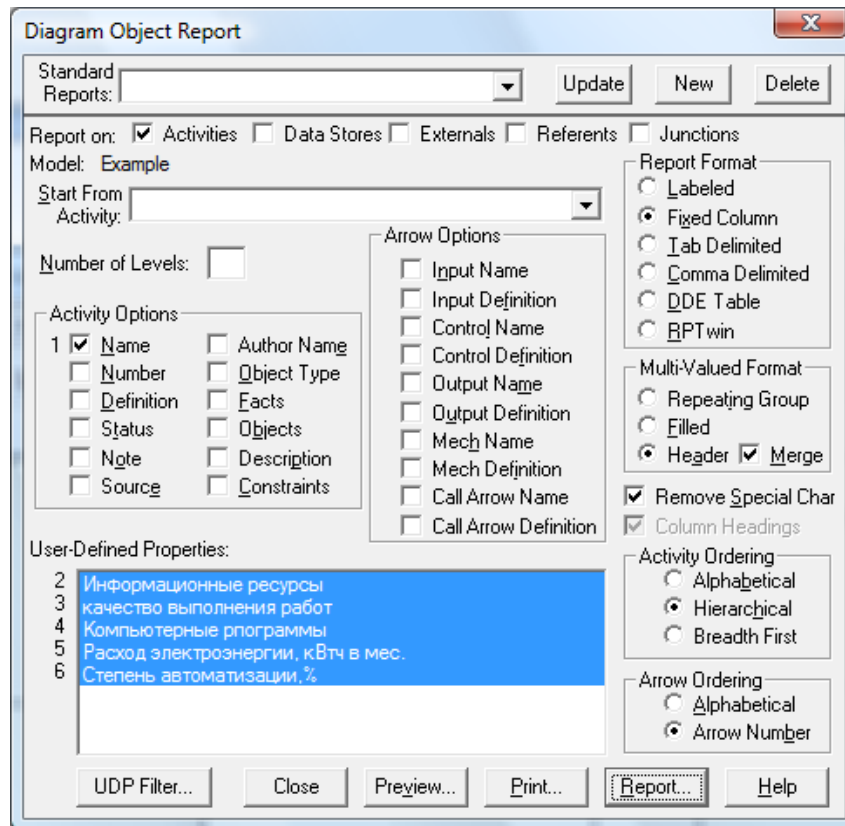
Diagram Object Report

Standard Reports:

Update New Delete

Report on: Activities Data Stores Externals Referents Junctions

Model: Example

Start From Activity:

Number of Levels:

Activity Options
1 Name
Number
Definition
Status
Note
Source
Author Name
Object Type
Facts
Objects
Description
Constraints

Arrow Options
Input Name
Input Definition
Control Name
Control Definition
Output Name
Output Definition
Mech Name
Mech Definition
Call Arrow Name
Call Arrow Definition

Report Format
Labeled
Fixed Column
Tab Delimited
Comma Delimited
DDE Table
RPTwin

Multi-Valued Format
Repeating Group
Filled
Header Merge

Remove Special Char
Column Headings

Activity Ordering
Alphabetical
Hierarchical
Breadth First

Arrow Ordering
Alphabetical
Arrow Number

User-Defined Properties:
2 Информационные ресурсы
3 качество выполнения работ
4 Компьютерные рпограммы
5 Расход электроэнергии, кВтч в мес.
6 Степень автоматизации,%

UDP Filter... Close Preview... Print... Report... Help